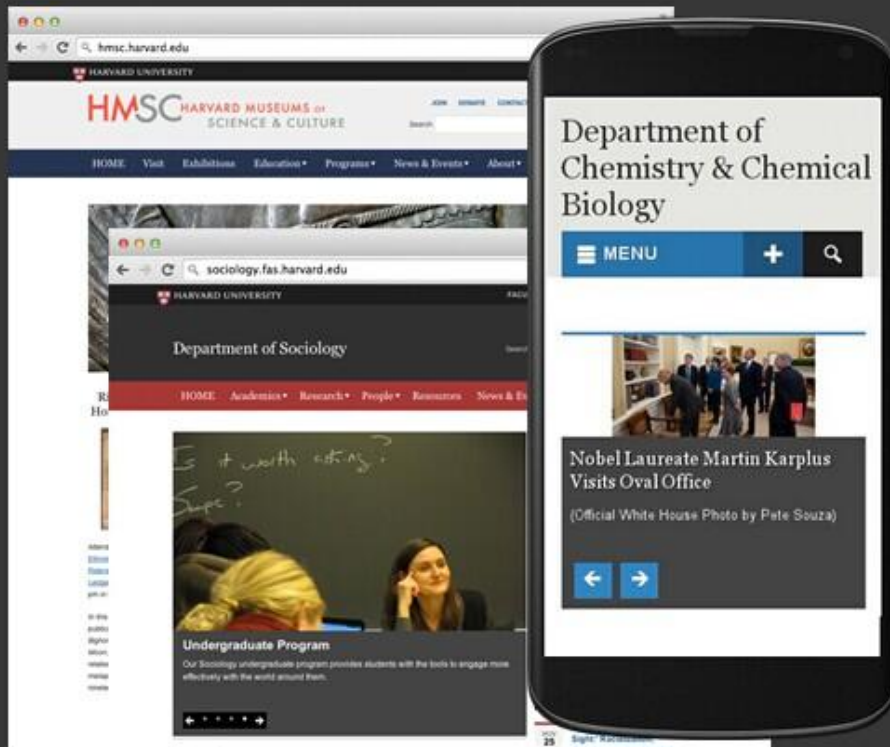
hmsc.harvard.edu

HARVARD UNIVERSITY

HMSC HARVARD MUSEUMS OF SCIENCE & CULTURE

JOIN DONATE CONTACT

Search

HOME Visit Exhibitions Education▾ Programs▾ News & Events▾ About▾

sociology.fas.harvard.edu

HARVARD UNIVERSITY

Department of Sociology

HOME Academics▾ Research▾ People▾ Resources News & Ev

Is it worth asking?

Undergraduate Program

Our Sociology undergraduate program provides students with the tools to engage more effectively with the world around them.

Department of Chemistry & Chemical Biology

MENU

Nobel Laureate Martin Karplus Visits Oval Office

(Official White House Photo by Pete Souza)